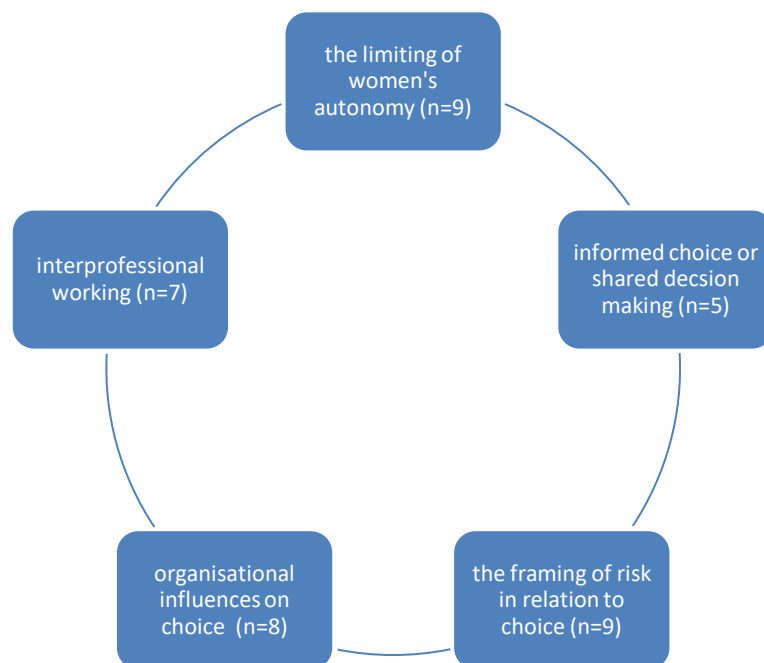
the limiting of women's autonomy (n=9)

informed choice or shared decsion making (n=5)

the framing of risk in relation to choice (n=9)

organisational influences on choice (n=8)

interprofessional working (n=7)